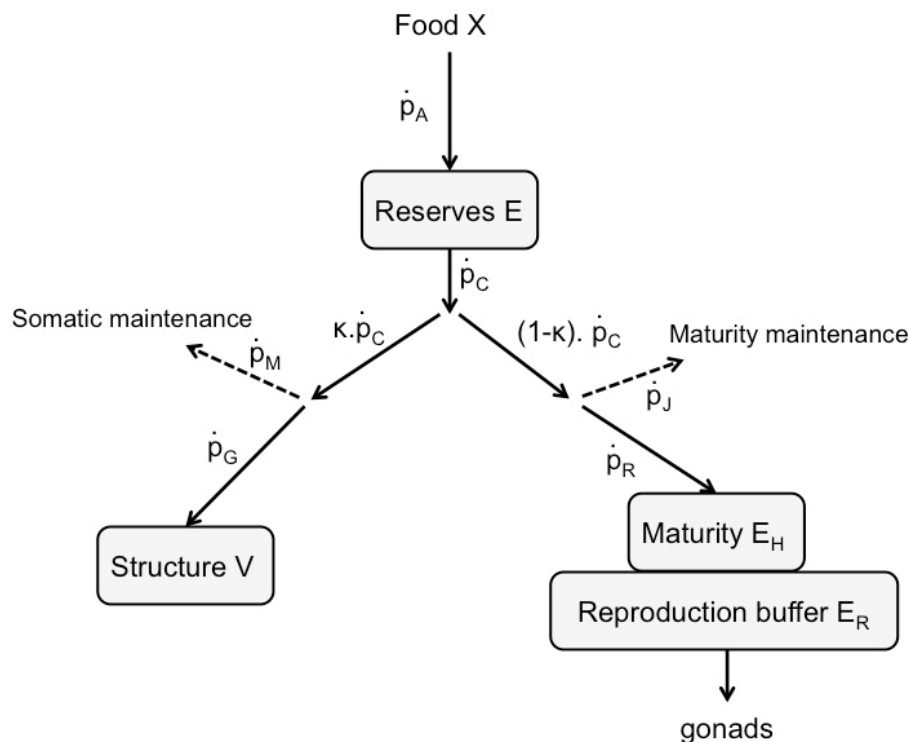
Food X

$\dot{p}_A$

Reserves E

$\dot{p}_C$

Somatic maintenance

$\kappa.\dot{p}_C$

$\dot{p}_M$

$(1-\kappa).\ \dot{p}_C$

Maturity maintenance

$\dot{p}_J$

$\dot{p}_G$

$\dot{p}_R$

Structure V

Maturity $E_H$

Reproduction buffer $E_R$

gonads